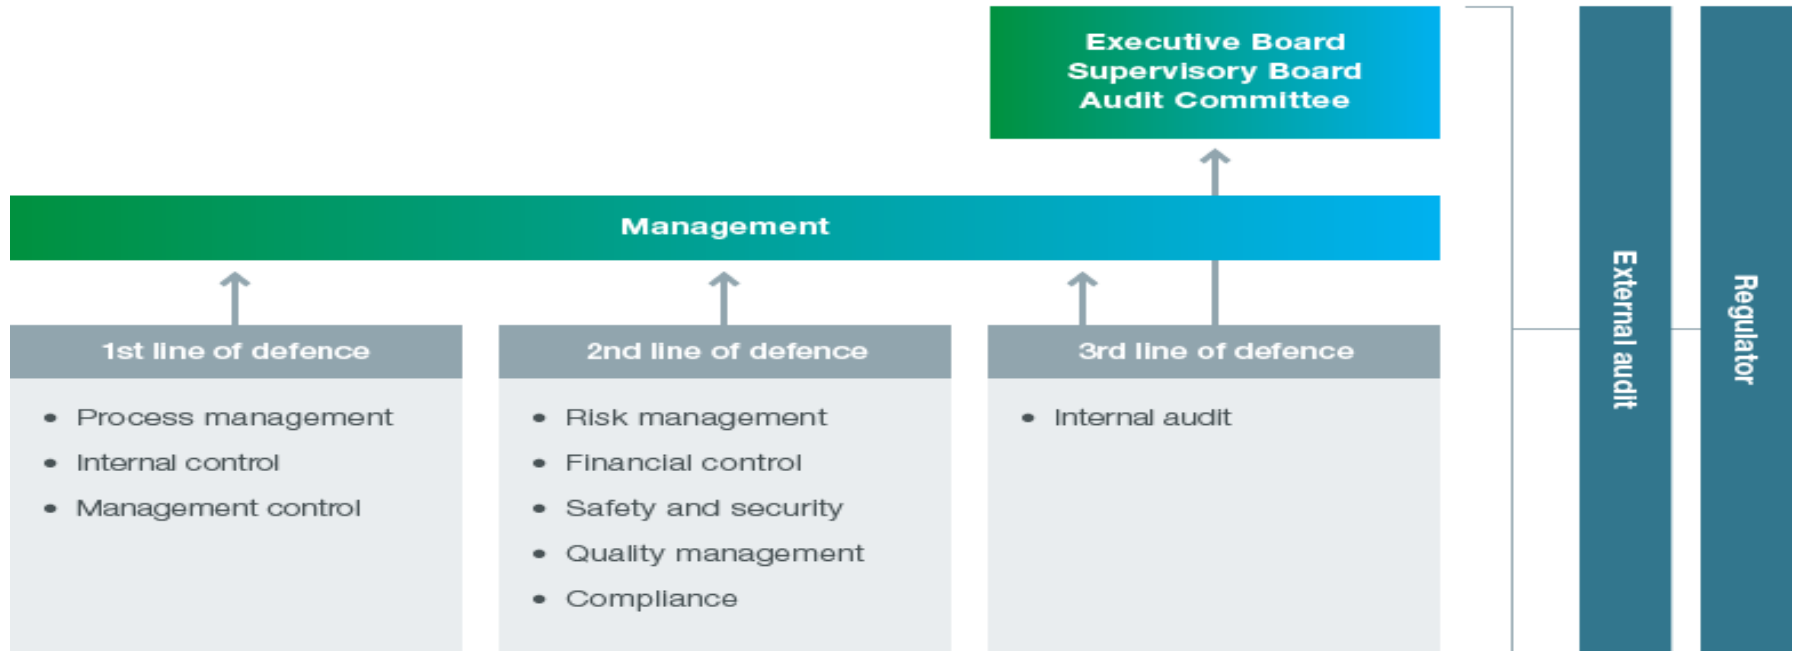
Executive Board
Supervisory Board
Audit Committee

Management

1st line of defence

- Process management
- Internal control
- Management control

2nd line of defence

- Risk management
- Financial control
- Safety and security
- Quality management
- Compliance

3rd line of defence

- Internal audit

External audit

Regulator